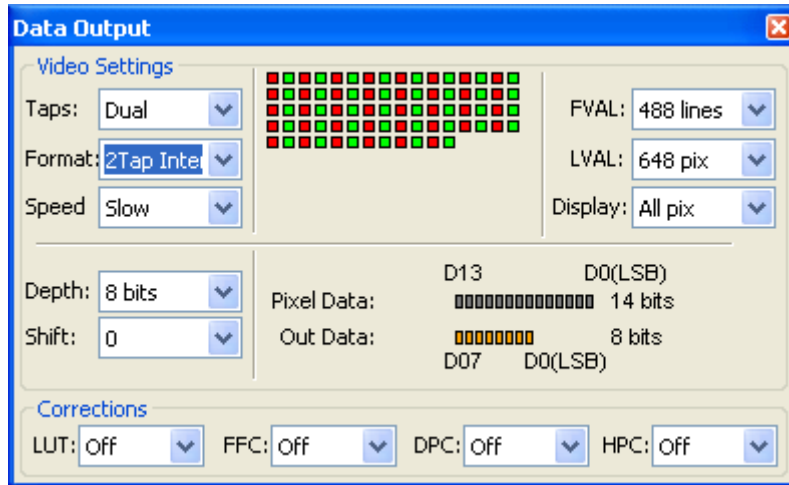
Data Output

Video Settings

Taps: Dual

Format: 2Tap Inter

Speed Slow

FVAL: 488 lines

LVAL: 648 pix

Display: All pix

Depth: 8 bits

Shift: 0

D13 D0(LSB)

Pixel Data: 14 bits

Out Data: 8 bits

D07 D0(LSB)

Corrections

LUT: Off

FFC: Off

DPC: Off

HPC: Off